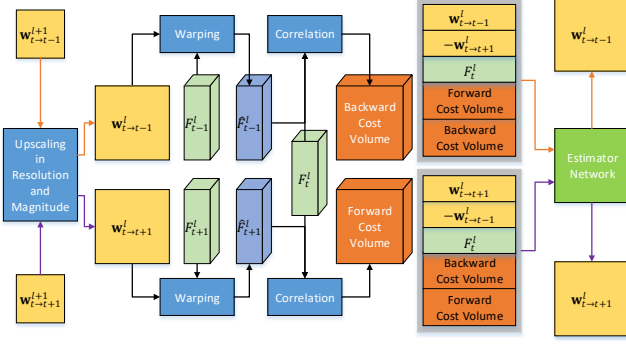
$\mathbf{w}_{t\to t-1}^{l+1}$

Upscaling in Resolution and Magnitude

$\mathbf{w}_{t\to t+1}^{l+1}$

$\mathbf{w}_{t\to t-1}^{l}$

$\mathbf{w}_{t\to t+1}^{l}$

Warping

$F_{t-1}^{l}$

$\hat{F}_{t-1}^{l}$

Correlation

$F_{t}^{l}$

Backward Cost Volume

$F_{t+1}^{l}$

$\hat{F}_{t+1}^{l}$

Forward Cost Volume

Warping

Correlation

$\mathbf{w}_{t\to t-1}^{l}$

$-\mathbf{w}_{t\to t+1}^{l}$

$F_{t}^{l}$

Forward Cost Volume

Backward Cost Volume

$\mathbf{w}_{t\to t+1}^{l}$

$-\mathbf{w}_{t\to t-1}^{l}$

$F_{t}^{l}$

Backward Cost Volume

Forward Cost Volume

Estimator Network

$\mathbf{w}_{t\to t-1}^{l}$

$\mathbf{w}_{t\to t+1}^{l}$